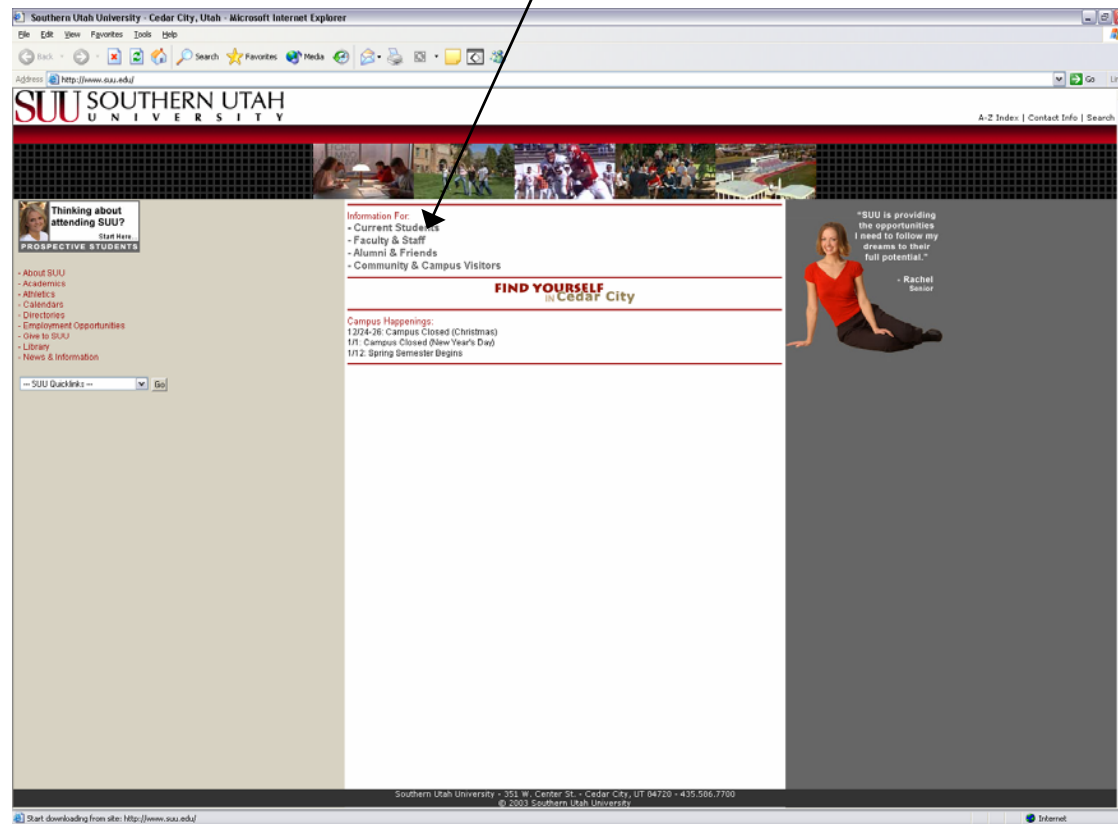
Southern Utah University - Cedar City, Utah - Microsoft Internet Explorer

File Edit View Favorites Tools Help

Back Search Favorites Media

Address http://www.suu.edu/

Go

SUU SOUTHERN UTAH UNIVERSITY

A-Z Index | Contact Info | Search

Thinking about attending SUU? Start Here...
PROSPECTIVE STUDENTS

- About SUU
- Academics
- Athletics
- Calendars
- Directories
- Employment Opportunities
- Give to SUU
- Library
- News & Information

-- SUU Quicklinks -- Go

Information For:
- Current Students
- Faculty & Staff
- Alumni & Friends
- Community & Campus Visitors

FIND YOURSELF IN Cedar City

Campus Happenings:
12/24-26: Campus Closed (Christmas)
1/1: Campus Closed (New Year's Day)
1/12: Spring Semester Begins

"SUU is providing the opportunities I need to follow my dreams to their full potential."

- Rachel
Senior

Southern Utah University - 351 W. Center St. - Cedar City, UT 84720 - 435.586.7700
© 2003 Southern Utah University

Start downloading from site: http://www.suu.edu/

Internet